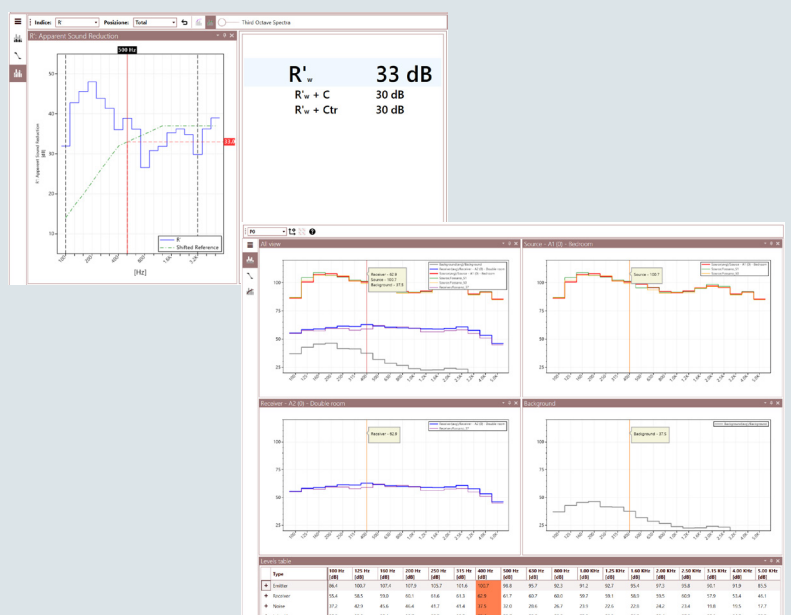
Indice: R' Posizione: Total Third Octave Spectra

R' Apparent Sound Reduction

500 Hz

50

40

30

20

10

R' Apparent Sound Reduction (dB)

33.0

R'
Shifted Reference

[Hz]

R'w 33 dB
R'w + C 30 dB
R'w + Ctr 30 dB

P0

All view

Receiver - 62.9
Source - 100.7
Background - 37.6

Source - A1 (0) - Bedroom

Source - 100.7

Receiver - A2 (0) - Double room

Receiver - 62.9

Background

Background - 37.6

Levels table

| | Type | 100 Hz [dB] | 125 Hz [dB] | 160 Hz [dB] | 200 Hz [dB] | 250 Hz [dB] | 315 Hz [dB] | 400 Hz [dB] | 500 Hz [dB] | 630 Hz [dB] | 800 Hz [dB] | 1.00 KHz [dB] | 1.25 KHz [dB] | 1.60 KHz [dB] | 2.00 KHz [dB] | 2.50 KHz [dB] | 3.15 KHz [dB] | 4.00 KHz [dB] | 5.00 KHz [dB] |
|---|---|---|---|---|---|---|---|---|---|---|---|---|---|---|---|---|---|---|---|
| + | Emitter | 86.4 | 100.7 | 107.4 | 107.9 | 105.7 | 101.6 | 100.7 | 98.6 | 95.7 | 92.3 | 91.2 | 92.7 | 95.4 | 97.2 | 95.8 | 93.1 | 91.9 | 85.5 |
| + | Receiver | 55.4 | 58.5 | 59.0 | 60.1 | 61.6 | 61.3 | 62.9 | 61.7 | 60.7 | 60.0 | 59.7 | 59.1 | 58.3 | 59.5 | 60.8 | 57.9 | 53.4 | 46.1 |
| + | Noise | 37.2 | 42.9 | 45.6 | 46.4 | 41.7 | 41.4 | 37.6 | 32.0 | 28.6 | 26.7 | 23.1 | 22.6 | 22.6 | 24.2 | 23.4 | 19.8 | 15.5 | 17.7 |